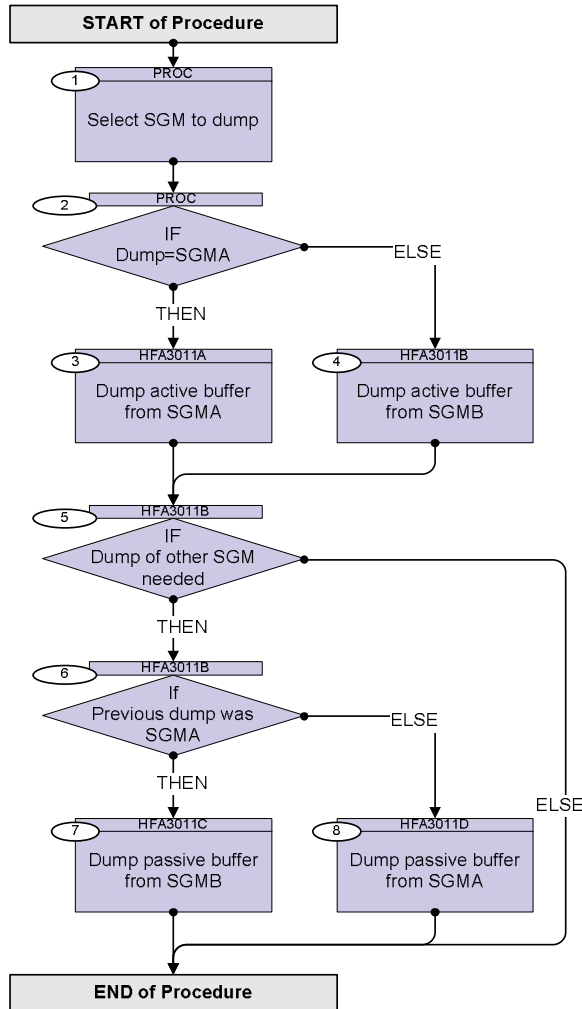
START of Procedure

1 PROC
Select SGM to dump

2 PROC
IF
Dump=SGMA

ELSE

THEN

3 HFA3011A
Dump active buffer from SGMA

4 HFA3011B
Dump active buffer from SGMB

5 HFA3011B
IF
Dump of other SGM needed

THEN

6 HFA3011B
If
Previous dump was SGMA

ELSE

THEN

ELSE

7 HFA3011C
Dump passive buffer from SGMB

8 HFA3011D
Dump passive buffer from SGMA

END of Procedure